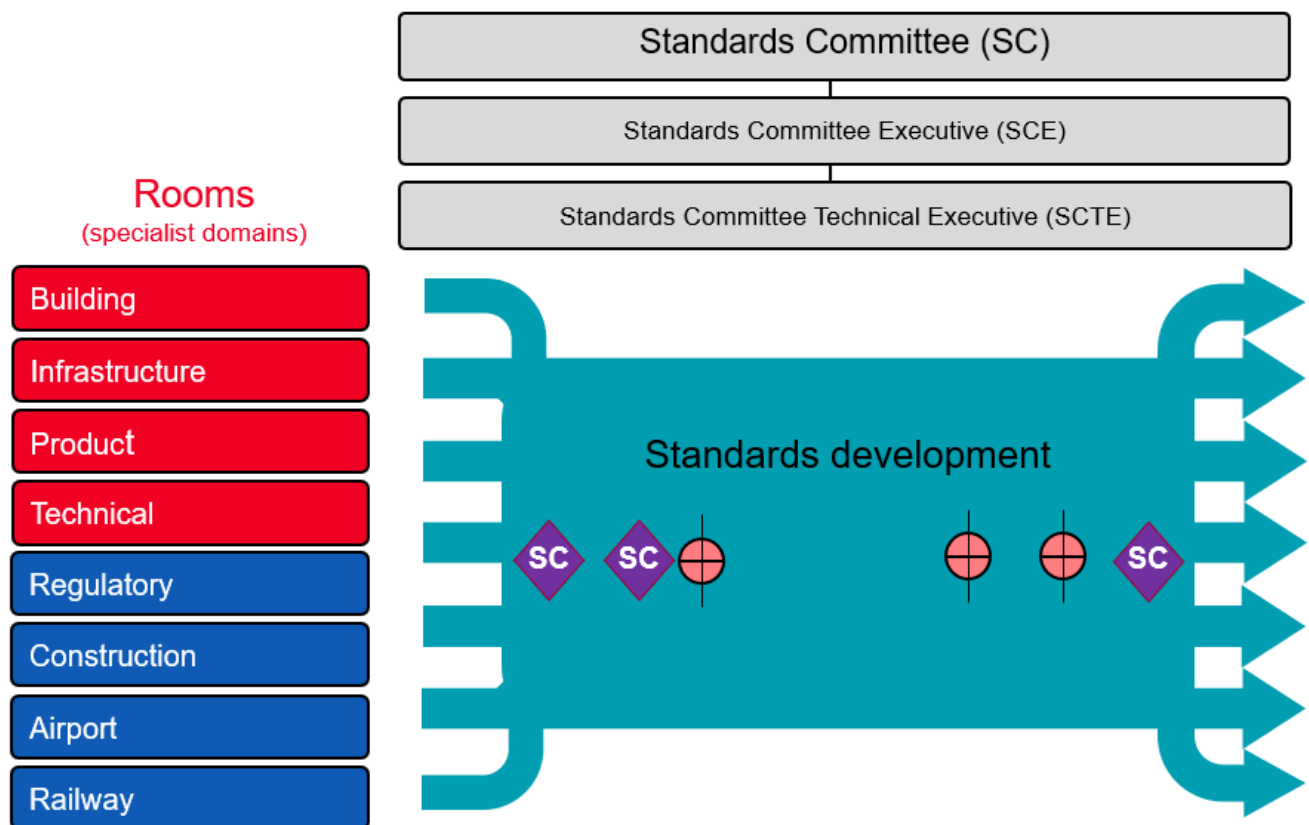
Standards Committee (SC)

Standards Committee Executive (SCE)

Standards Committee Technical Executive (SCTE)

Rooms
(specialist domains)

Building
Infrastructure
Product
Technical
Regulatory
Construction
Airport
Railway

Standards development

SC
SC
SC